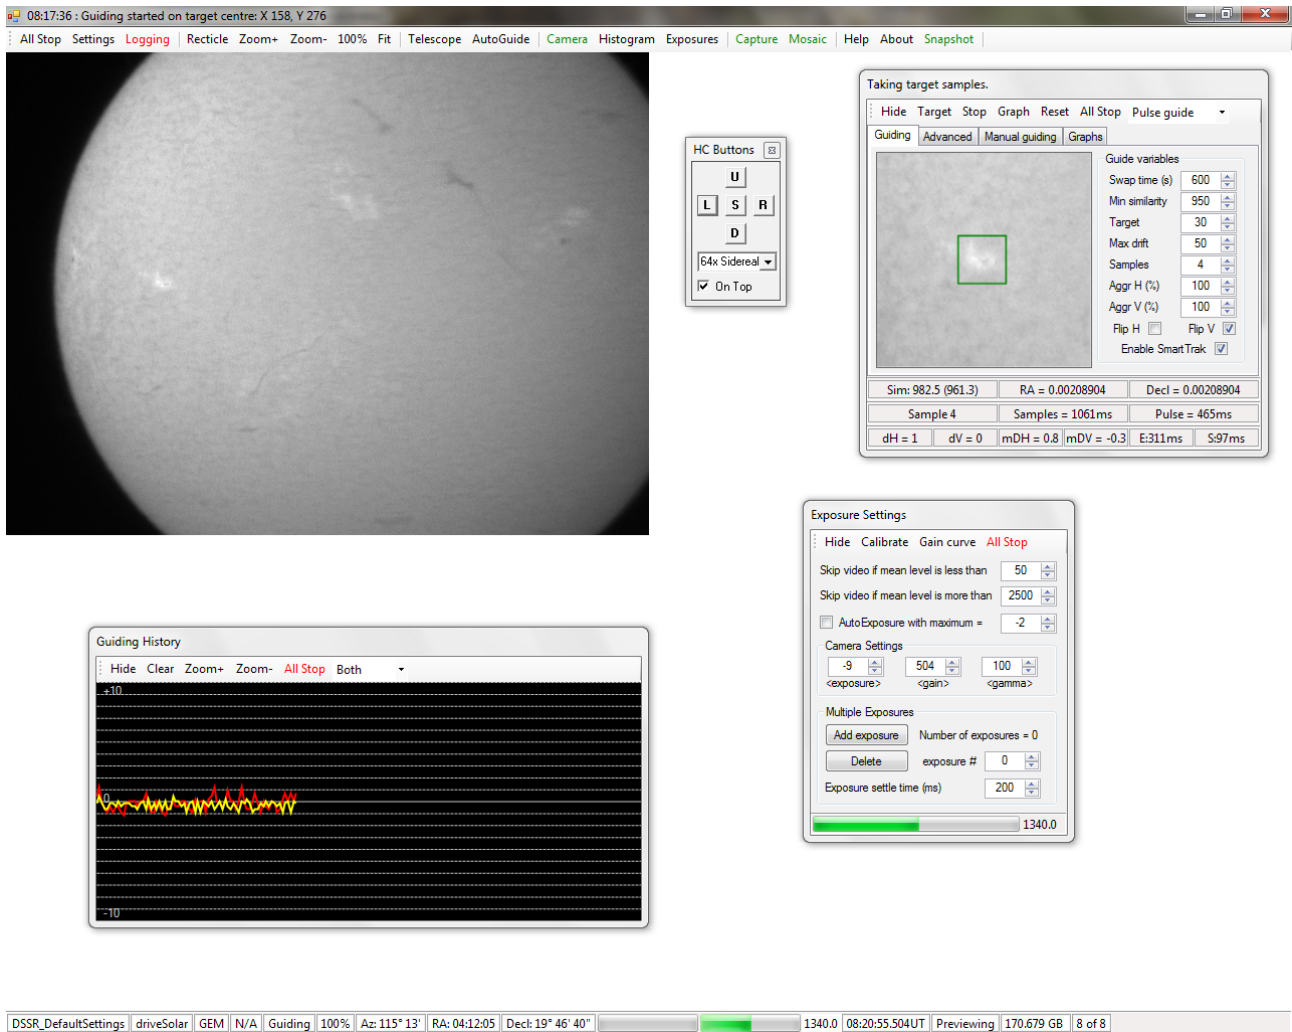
08:17:36 : Guiding started on target centre: X 158, Y 276

All Stop Settings Logging Recticle Zoom+ Zoom- 100% Fit Telescope AutoGuide Camera Histogram Exposures Capture Mosaic Help About Snapshot

HC Buttons
U
L S R
D
64x Sidereal
On Top

Taking target samples.
Hide Target Stop Graph Reset All Stop Pulse guide
Guiding Advanced Manual guiding Graphs
Guide variables
Swap time (s) 600
Min similarity 950
Target 30
Max drift 50
Samples 4
Aggr H (%) 100
Aggr V (%) 100
Flip H Flip V
Enable SmartTrak
Sim: 982.5 (961.3) RA = 0.00208904 Decl = 0.00208904
Sample 4 Samples = 1061ms Pulse = 465ms
dH = 1 dV = 0 mDH = 0.8 mDV = -0.3 E:311ms S:97ms

Exposure Settings
Hide Calibrate Gain curve All Stop
Skip video if mean level is less than 50
Skip video if mean level is more than 2500
AutoExposure with maximum = -2
Camera Settings
-9 504 100
<exposure> <gain> <gamma>
Multiple Exposures
Add exposure Number of exposures = 0
Delete exposure # 0
Exposure settle time (ms) 200
1340.0

Guiding History
Hide Clear Zoom+ Zoom- All Stop Both
+10
0
-10

DSSR_DefaultSettings driveSolar GEM N/A Guiding 100% Az: 115° 13' RA: 04:12:05 Decl: 19° 46' 40" 1340.0 08:20:55.504UT Previewing 170.679 GB 8 of 8